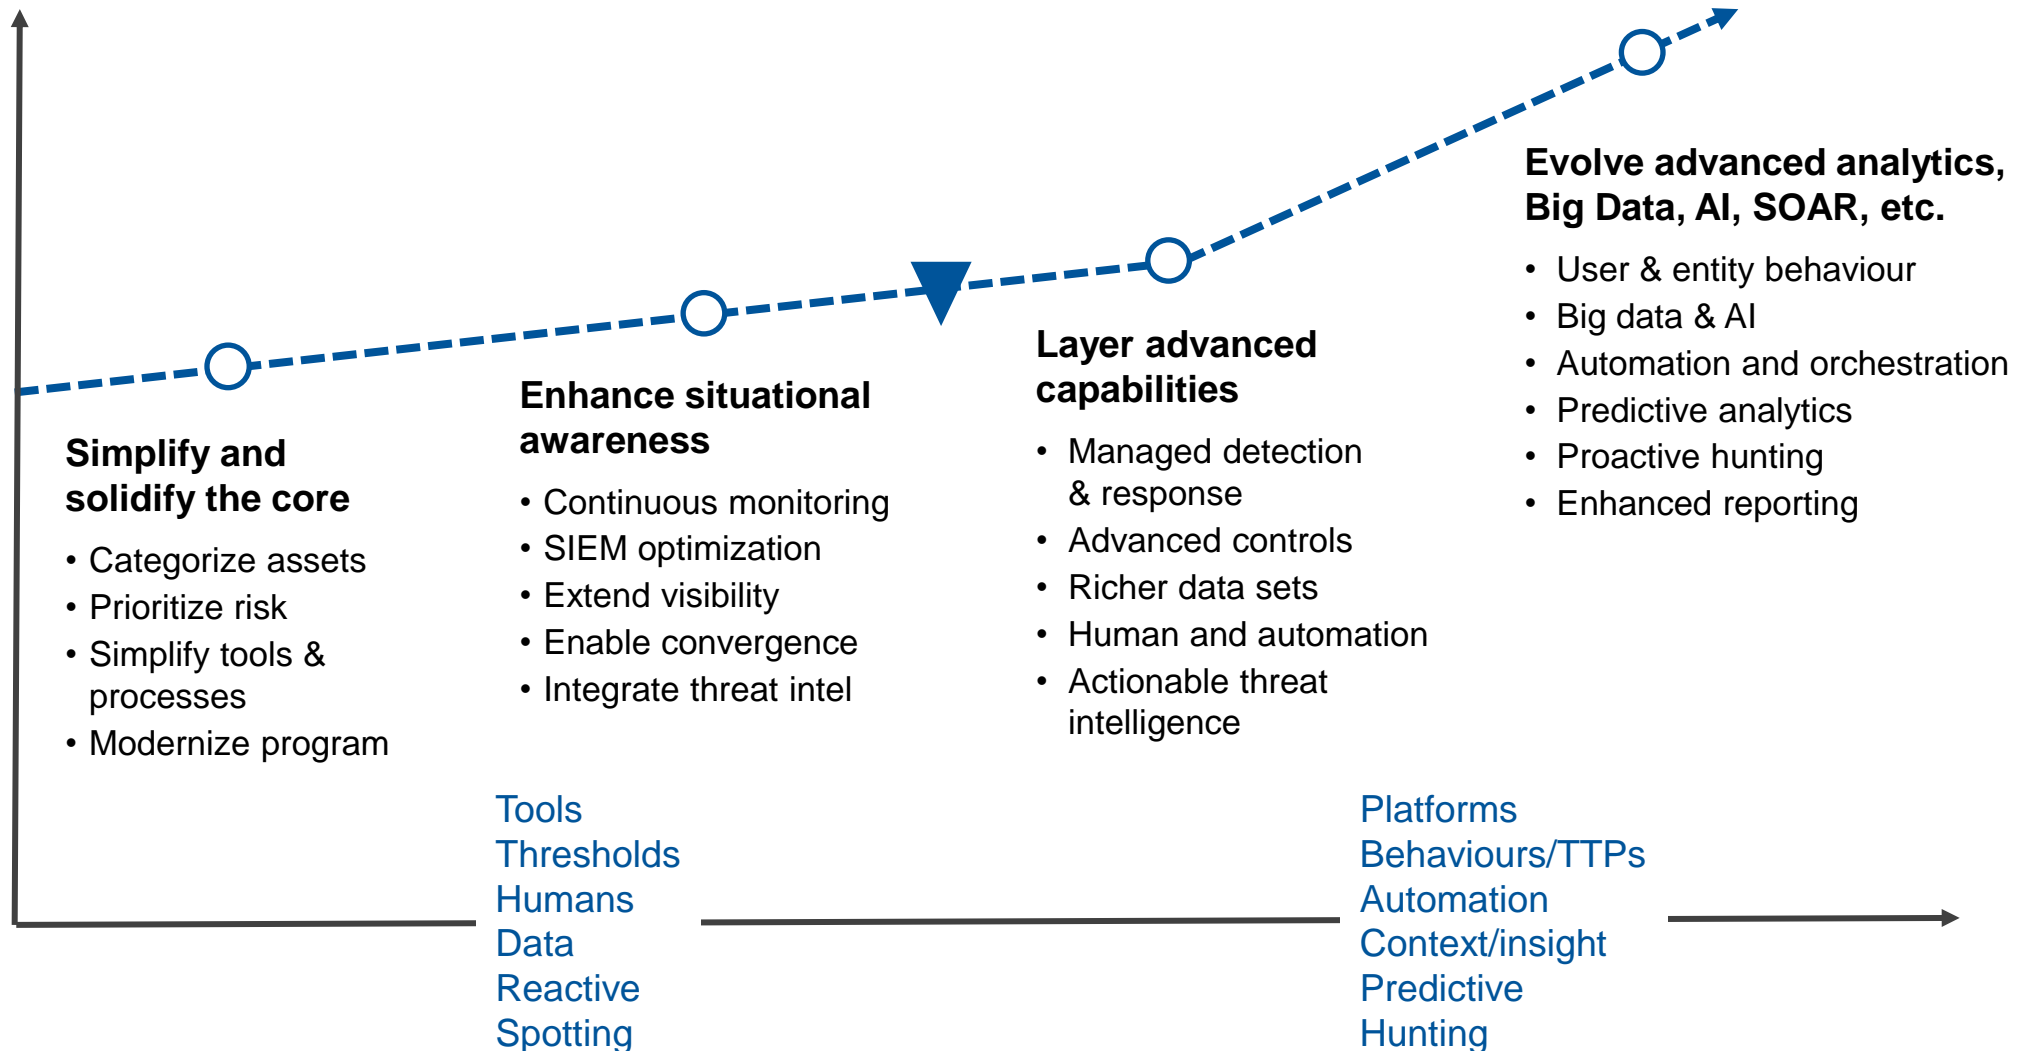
Simplify and solidify the core

- Categorize assets
- Prioritize risk
- Simplify tools & processes
- Modernize program

Enhance situational awareness

- Continuous monitoring
- SIEM optimization
- Extend visibility
- Enable convergence
- Integrate threat intel

Layer advanced capabilities

- Managed detection & response
- Advanced controls
- Richer data sets
- Human and automation
- Actionable threat intelligence

Evolve advanced analytics, Big Data, AI, SOAR, etc.

- User & entity behaviour
- Big data & AI
- Automation and orchestration
- Predictive analytics
- Proactive hunting
- Enhanced reporting

Tools
Thresholds
Humans
Data
Reactive
Spotting

Platforms
Behaviours/TTPs
Automation
Context/insight
Predictive
Hunting